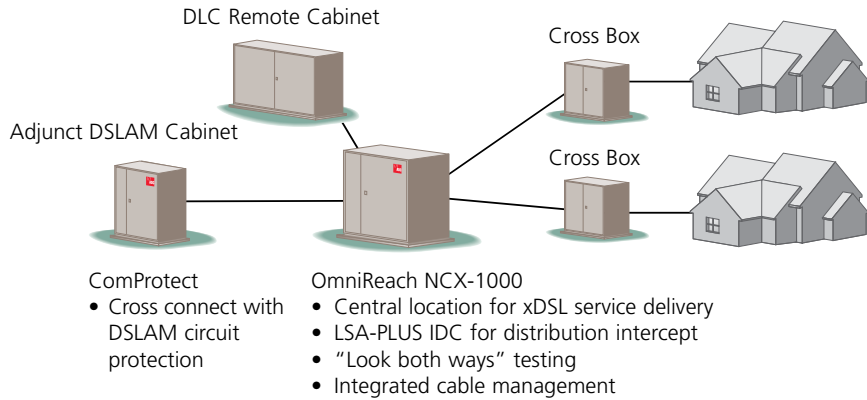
DLC Remote Cabinet

Cross Box

Adjunct DSLAM Cabinet

Cross Box

ComProtect
• Cross connect with DSLAM circuit protection

OmniReach NCX-1000
• Central location for xDSL service delivery
• LSA-PLUS IDC for distribution intercept
• “Look both ways” testing
• Integrated cable management